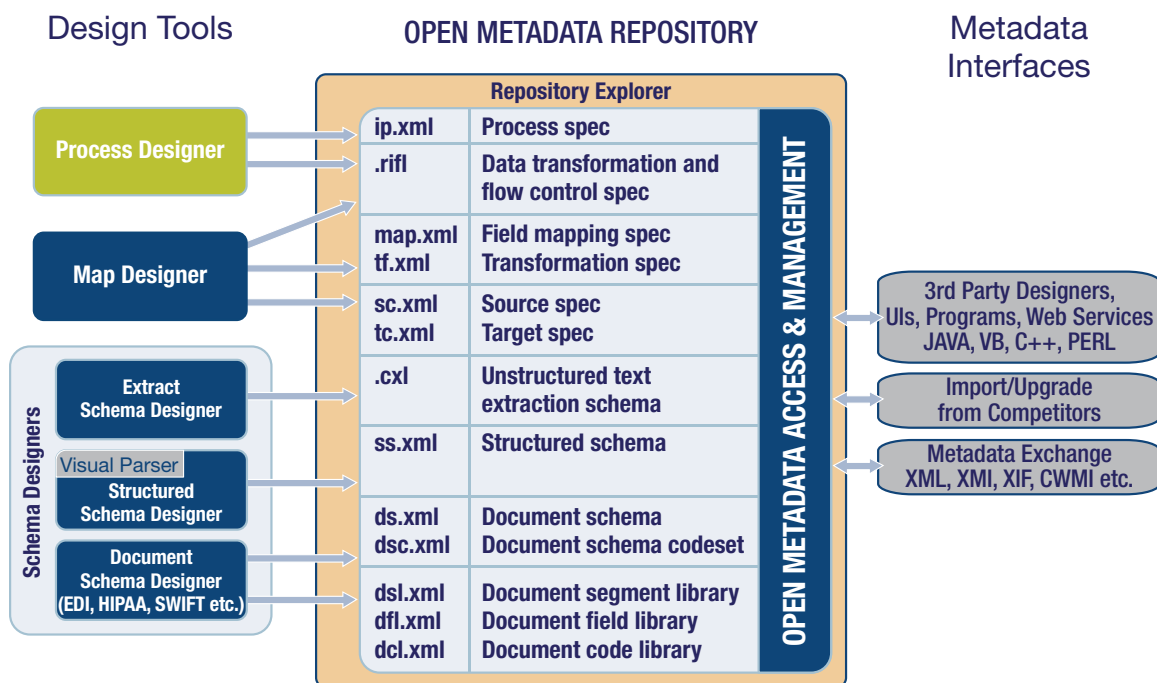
Design Tools

OPEN METADATA REPOSITORY

Metadata Interfaces

Repository Explorer

| | |
|---|---|
| ip.xml | Process spec |
| .rifl | Data transformation and flow control spec |
| map.xml tf.xml | Field mapping spec Transformation spec |
| sc.xml tc.xml | Source spec Target spec |
| .cxl | Unstructured text extraction schema |
| ss.xml | Structured schema |
| ds.xml dsc.xml | Document schema Document schema codeset |
| dsl.xml dfl.xml dcl.xml | Document segment library Document field library Document code library |

OPEN METADATA ACCESS & MANAGEMENT

Process Designer

Map Designer

Schema Designers

Extract Schema Designer

Visual Parser

Structured Schema Designer

Document Schema Designer (EDI, HIPAA, SWIFT etc.)

3rd Party Designers, UIs, Programs, Web Services JAVA, VB, C++, PERL

Import/Upgrade from Competitors

Metadata Exchange XML, XMI, XIF, CWMI etc.